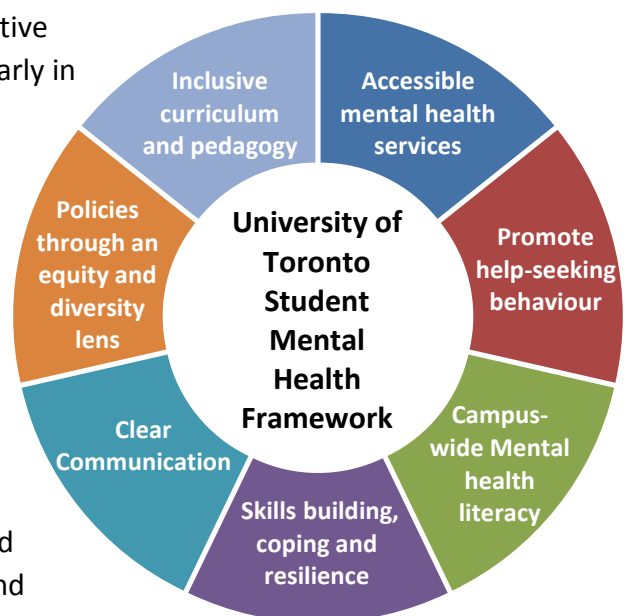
tive
arly in

d
nd

University of Toronto Student Mental Health Framework

Accessible mental health services

Promote help-seeking behaviour

Campus-wide Mental health literacy

Skills building, coping and resilience

Clear Communication

Policies through an equity and diversity lens

Inclusive curriculum and pedagogy